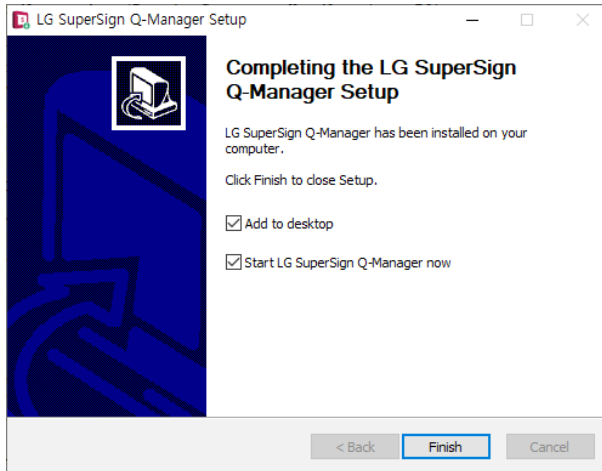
LG SuperSign Q-Manager Setup

Completing the LG SuperSign Q-Manager Setup

LG SuperSign Q-Manager has been installed on your computer.

Click Finish to close Setup.

Add to desktop

Start LG SuperSign Q-Manager now

< Back

Finish

Cancel